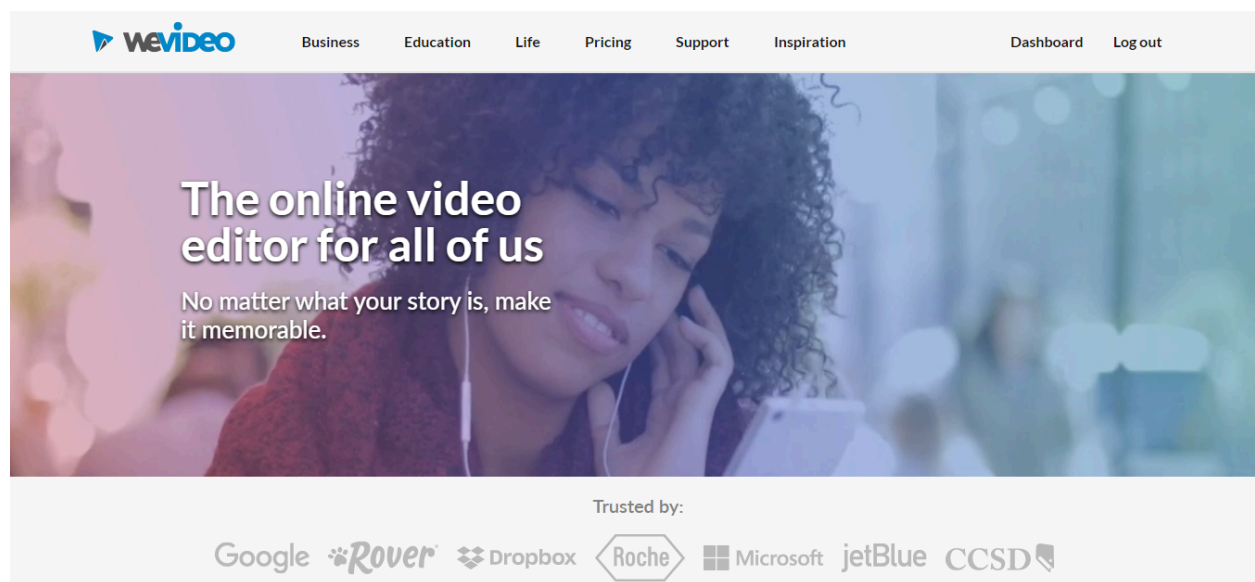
WeVideo

Business Education Life Pricing Support Inspiration

Dashboard Log out

The online video editor for all of us

No matter what your story is, make it memorable.

Trusted by:

Google Rover Dropbox Roche Microsoft jetBlue CCSD